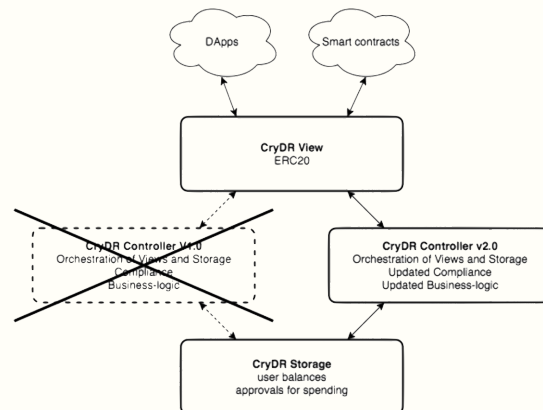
DApps

Smart contracts

CryDR View
ERC20

CryDR Controller V1.0
Orchestration of Views and Storage
Compliance
Business-logic

CryDR Controller v2.0
Orchestration of Views and Storage
Updated Compliance
Updated Business-logic

CryDR Storage
user balances
approvals for spending